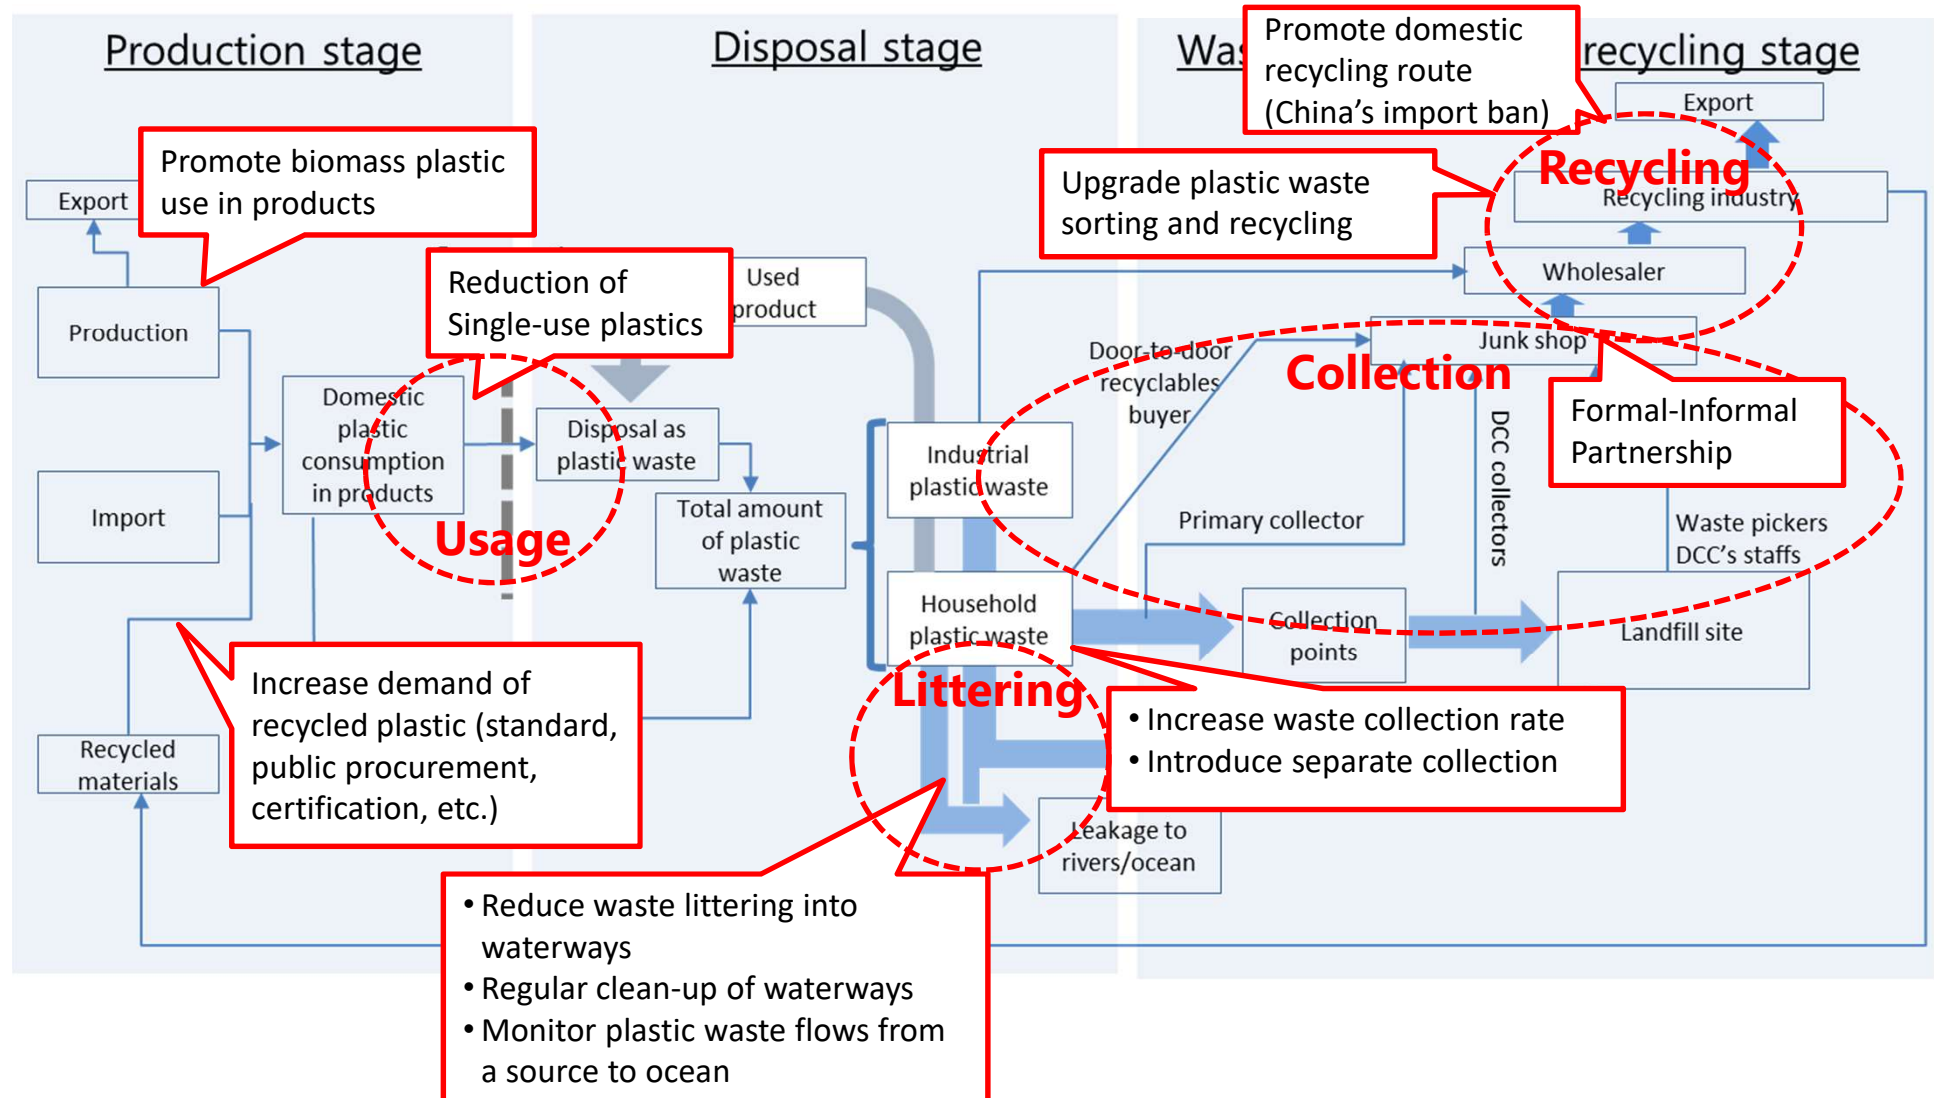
Production stage

Disposal stage

Was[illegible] recycling stage

Promote domestic recycling route (China's import ban)

Export

Recycling

Recycling industry

Upgrade plastic waste sorting and recycling

Wholesaler

Promote biomass plastic use in products

Export

Production

Reduction of Single-use plastics

Used product

Door-to-door recyclables buyer

Junk shop

Collection

Domestic plastic consumption in products

Disposal as plastic waste

Industrial plastic waste

DCC collectors

Formal-Informal Partnership

Import

Usage

Total amount of plastic waste

Primary collector

Waste pickers DCC's staffs

Household plastic waste

Collection points

Landfill site

Littering

Increase demand of recycled plastic (standard, public procurement, certification, etc.)

• Increase waste collection rate
• Introduce separate collection

Recycled materials

Leakage to rivers/ocean

• Reduce waste littering into waterways
• Regular clean-up of waterways
• Monitor plastic waste flows from a source to ocean